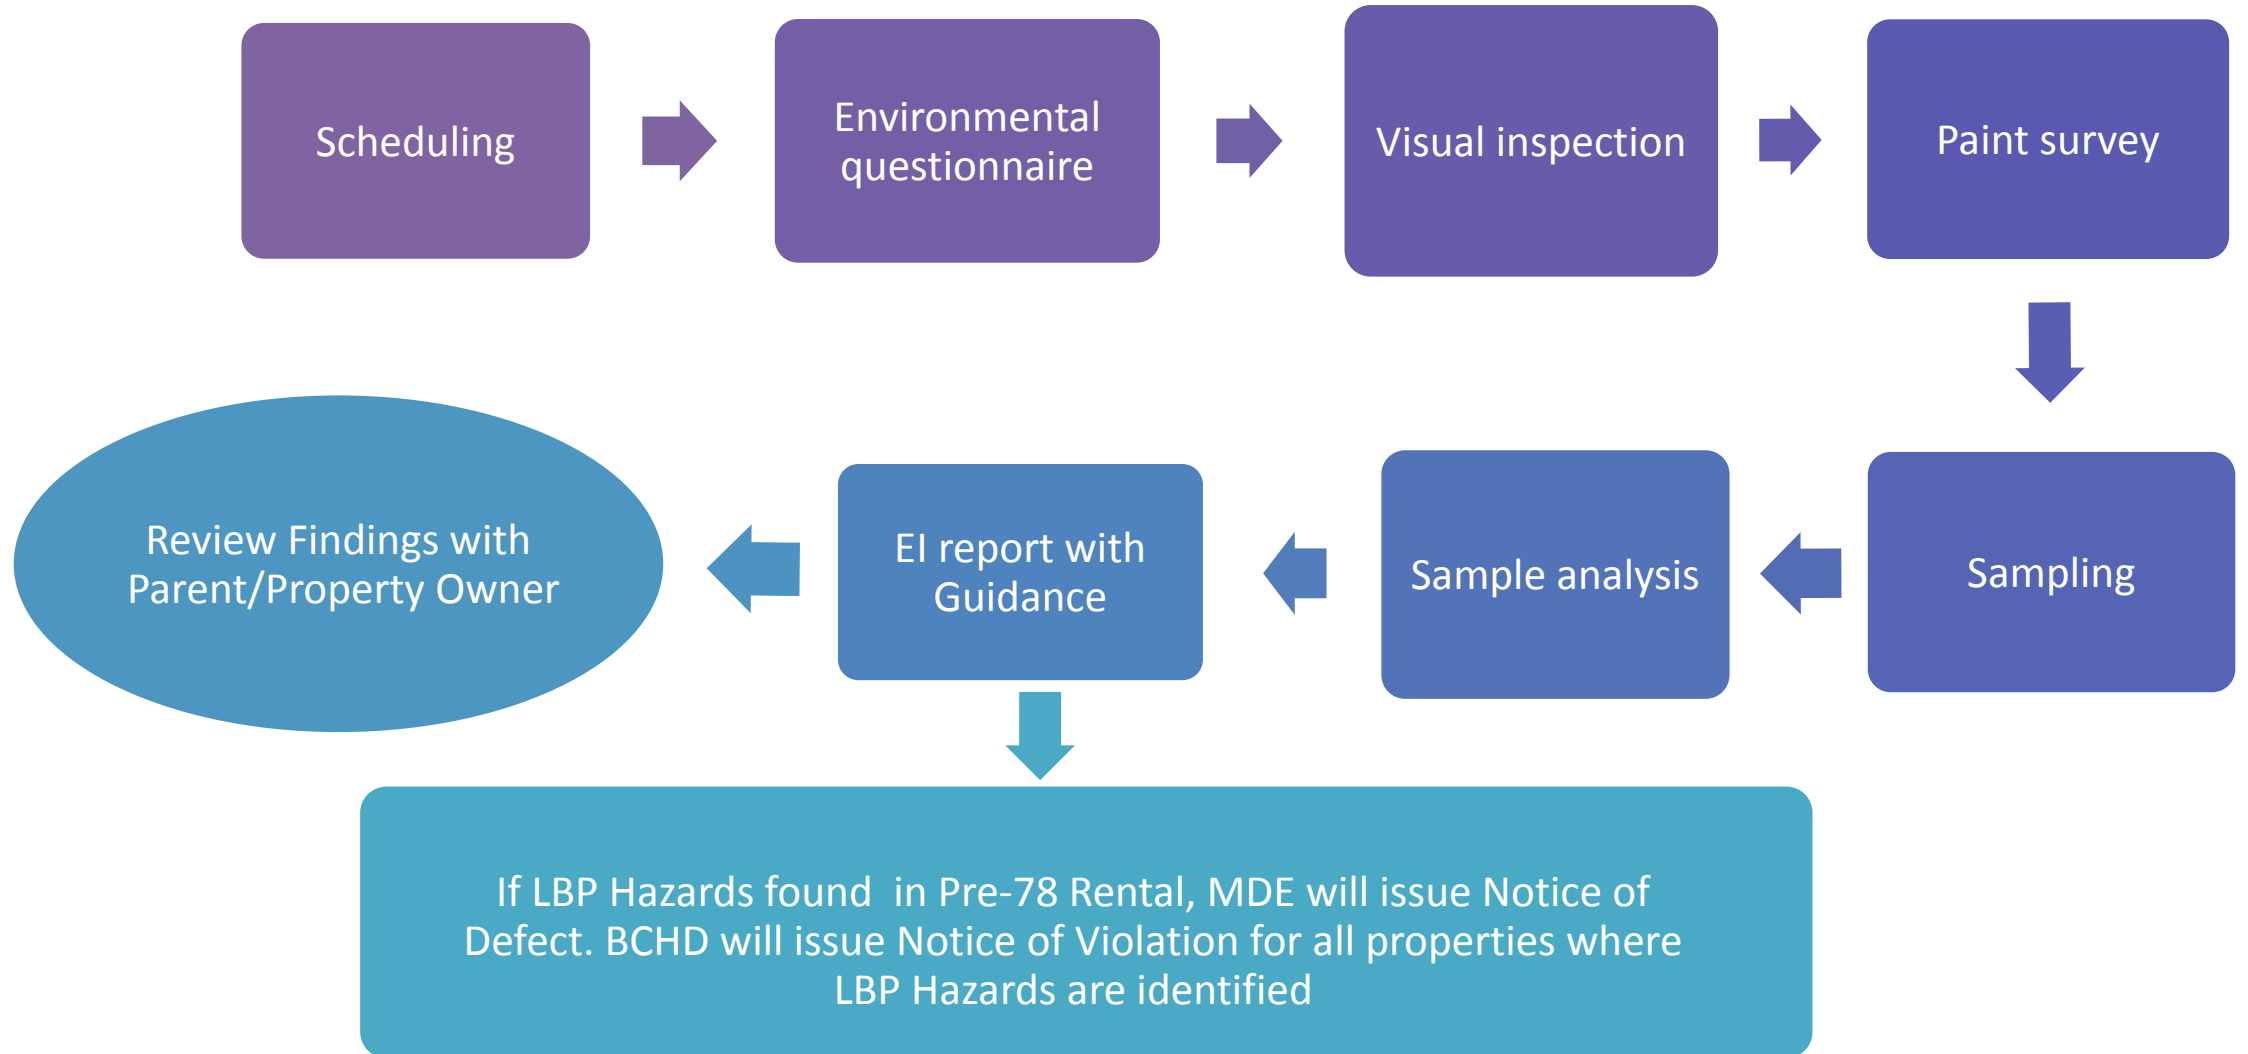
Scheduling

Environmental questionnaire

Visual inspection

Paint survey

Sampling

Sample analysis

EI report with Guidance

Review Findings with Parent/Property Owner

If LBP Hazards found in Pre-78 Rental, MDE will issue Notice of Defect. BCHD will issue Notice of Violation for all properties where LBP Hazards are identified